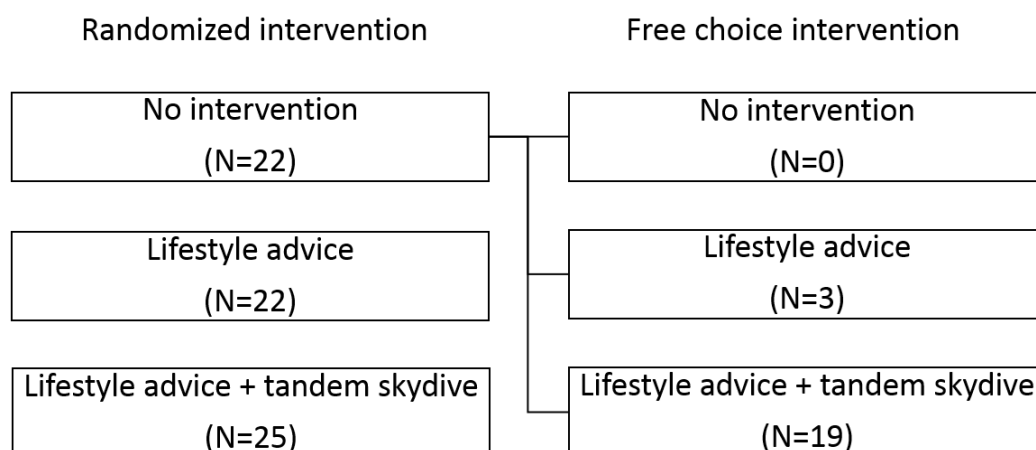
Randomized intervention

Free choice intervention

No intervention
(N=22)

Lifestyle advice
(N=22)

Lifestyle advice + tandem skydive
(N=25)

No intervention
(N=0)

Lifestyle advice
(N=3)

Lifestyle advice + tandem skydive
(N=19)